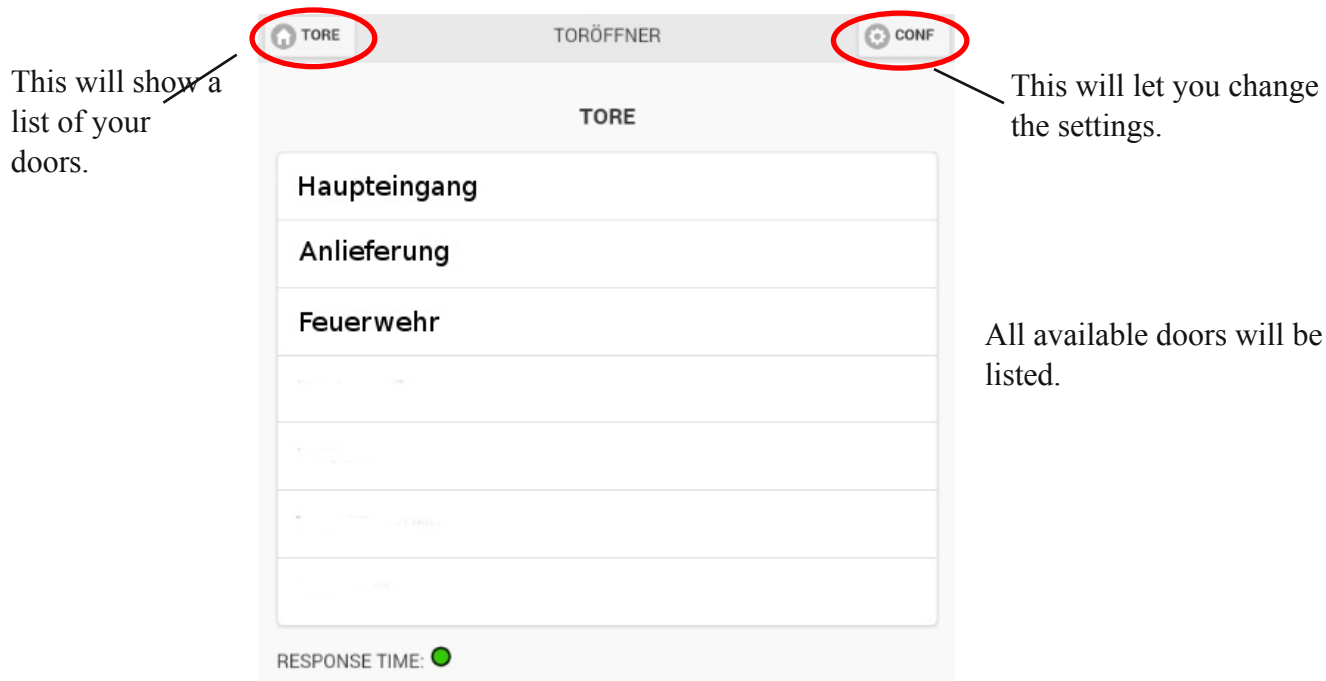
TORE

TORÖFFNER

CONF

This will show a list of your doors.

This will let you change the settings.

TORE

Haupteingang

Anlieferung

Feuerwehr

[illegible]

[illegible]

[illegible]

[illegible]

All available doors will be listed.

RESPONSE TIME: